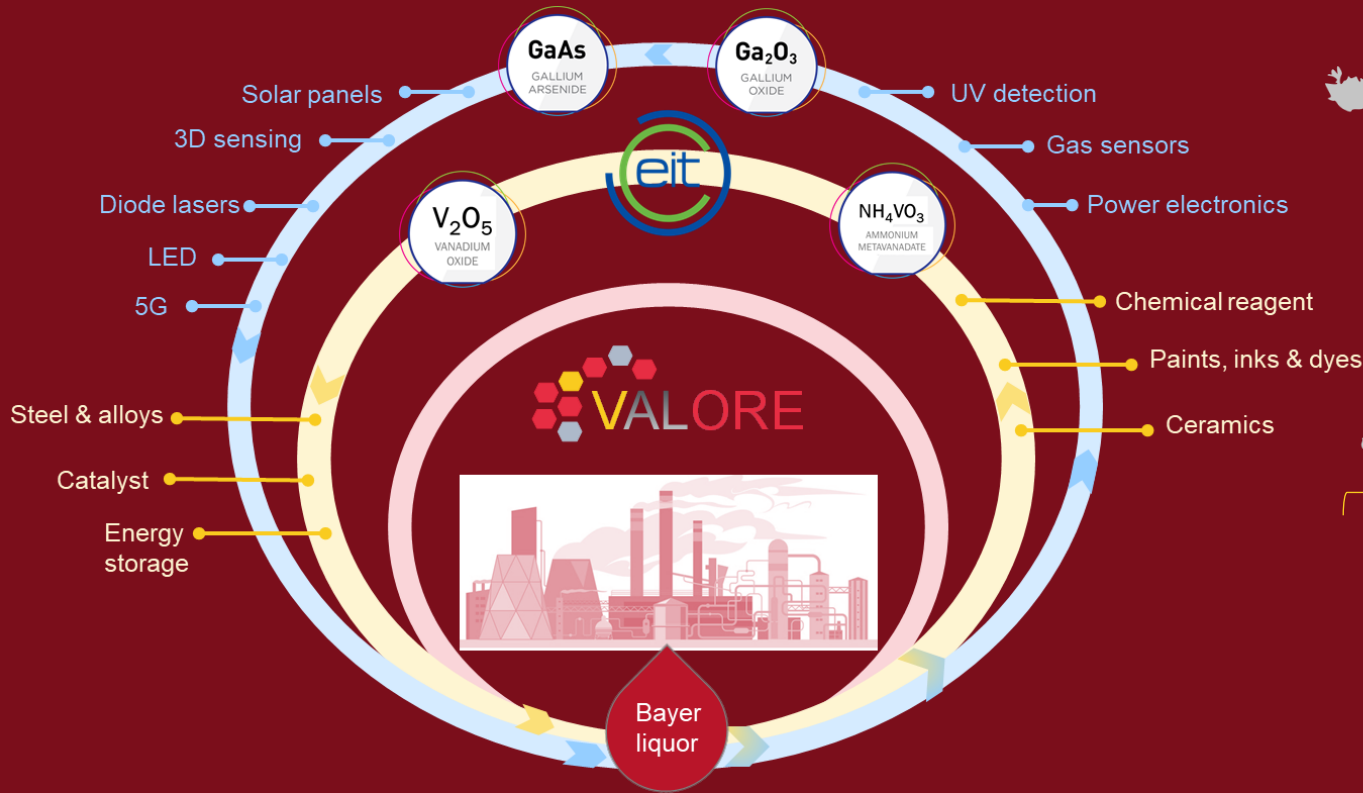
GaAs
GALLIUM ARSENIDE

$Ga_2O_3$
GALLIUM OXIDE

Solar panels
3D sensing
Diode lasers
LED
5G

UV detection
Gas sensors
Power electronics

eit

$V_2O_5$
VANADIUM OXIDE

$NH_4VO_3$
AMMONIUM METAVANADATE

Chemical reagent
Paints, inks & dyes
Ceramics

Steel & alloys
Catalyst
Energy storage

VALORE

Bayer liquor